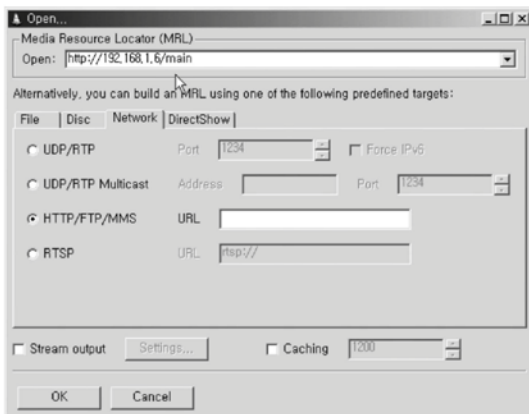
Open...

Media Resource Locator (MRL)

Open: http://192.168.1.6/main

Alternatively, you can build an MRL using one of the following predefined targets:

File | Disc | Network | DirectShow

UDP/RTP Port 1234 Force IPv6

UDP/RTP Multicast Address Port 1234

HTTP/FTP/MMS URL

RTSP URL rtsp://

Stream output Settings... Caching 1200

OK Cancel